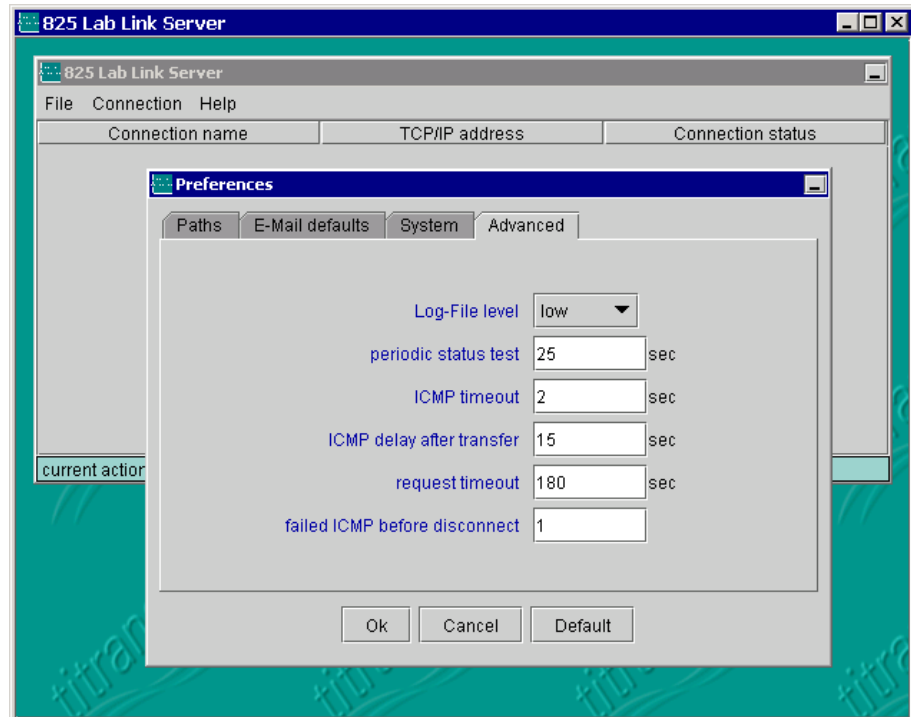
825 Lab Link Server

825 Lab Link Server

File Connection Help

| Connection name | TCP/IP address | Connection status |
|---|---|---|

current action

Preferences

Paths E-Mail defaults System Advanced

Log-File level low

periodic status test 25 sec

ICMP timeout 2 sec

ICMP delay after transfer 15 sec

request timeout 180 sec

failed ICMP before disconnect 1

Ok Cancel Default

titran titran titran titran